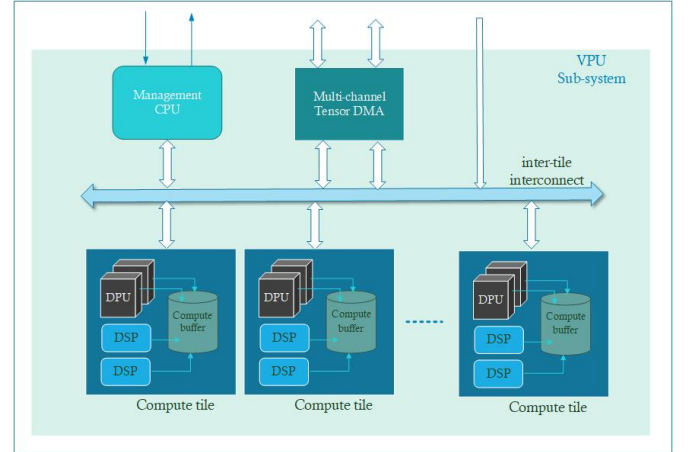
VPU
Sub-system

Management CPU

Multi-channel Tensor DMA

inter-tile interconnect

DPU
DSP
DSP
Compute buffer
Compute tile

DPU
DSP
DSP
Compute buffer
Compute tile

DPU
DSP
DSP
Compute buffer
Compute tile